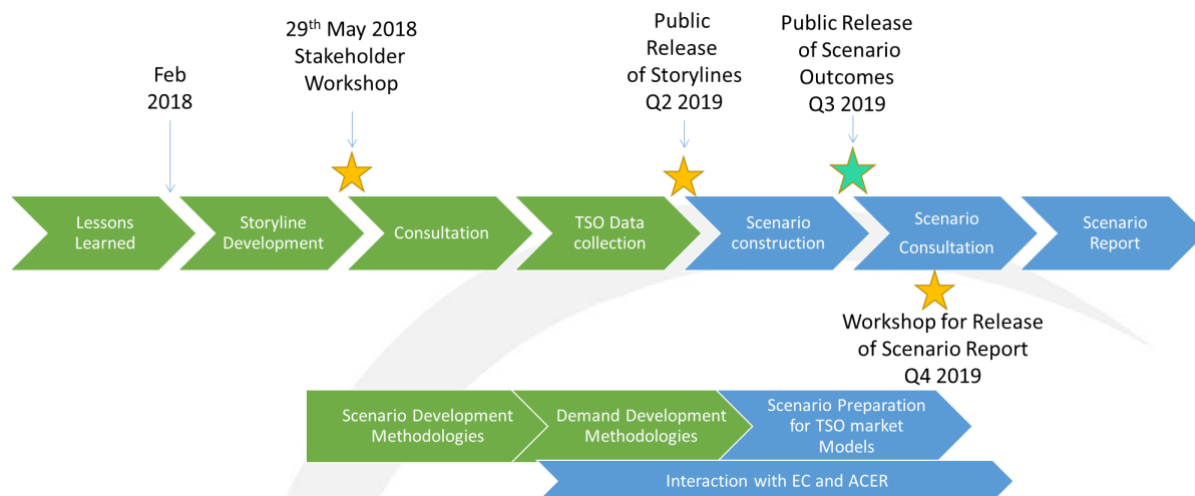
Feb 2018

29$^{th}$ May 2018 Stakeholder Workshop

Public Release of Storylines Q2 2019

Public Release of Scenario Outcomes Q3 2019

Lessons Learned

Storyline Development

Consultation

TSO Data collection

Scenario construction

Scenario Consultation

Scenario Report

Workshop for Release of Scenario Report Q4 2019

Scenario Development Methodologies

Demand Development Methodologies

Scenario Preparation for TSO market Models

Interaction with EC and ACER